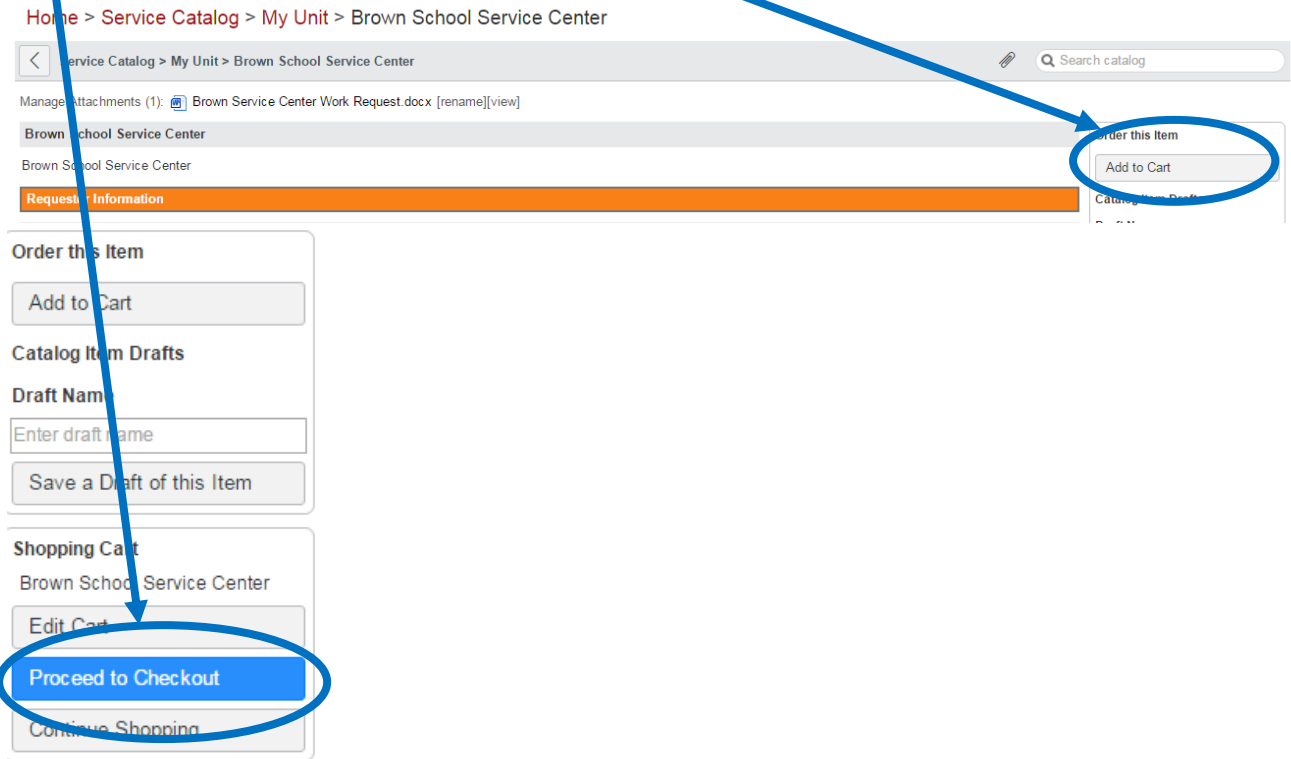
Home > Service Catalog > My Unit > Brown School Service Center

ervice Catalog > My Unit > Brown School Service Center

Search catalog

Manage Attachments (1): Brown Service Center Work Request.docx [rename][view]

Brown School Service Center

Brown School Service Center

Request Information

Order this Item

Add to Cart

Catalog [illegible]

Draft N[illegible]

Order this Item

Add to Cart

Catalog Item Drafts

Draft Name

Enter draft name

Save a Draft of this Item

Shopping Cart

Brown School Service Center

Edit Cart

Proceed to Checkout

Continue Shopping